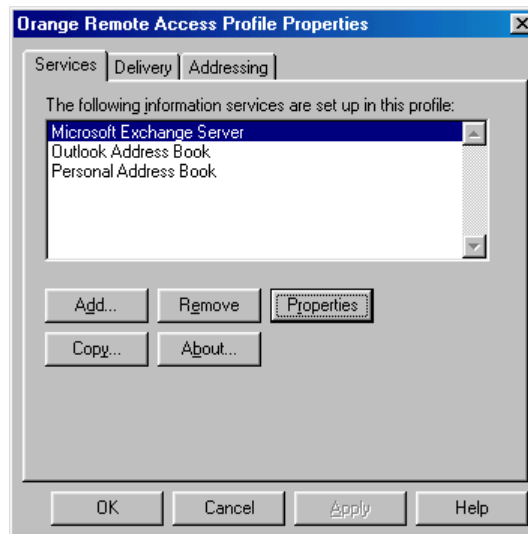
Orange Remote Access Profile Properties

Services | Delivery | Addressing

The following information services are set up in this profile:

Microsoft Exchange Server
Outlook Address Book
Personal Address Book

Add... | Remove | Properties
Copy... | About...

OK | Cancel | Apply | Help